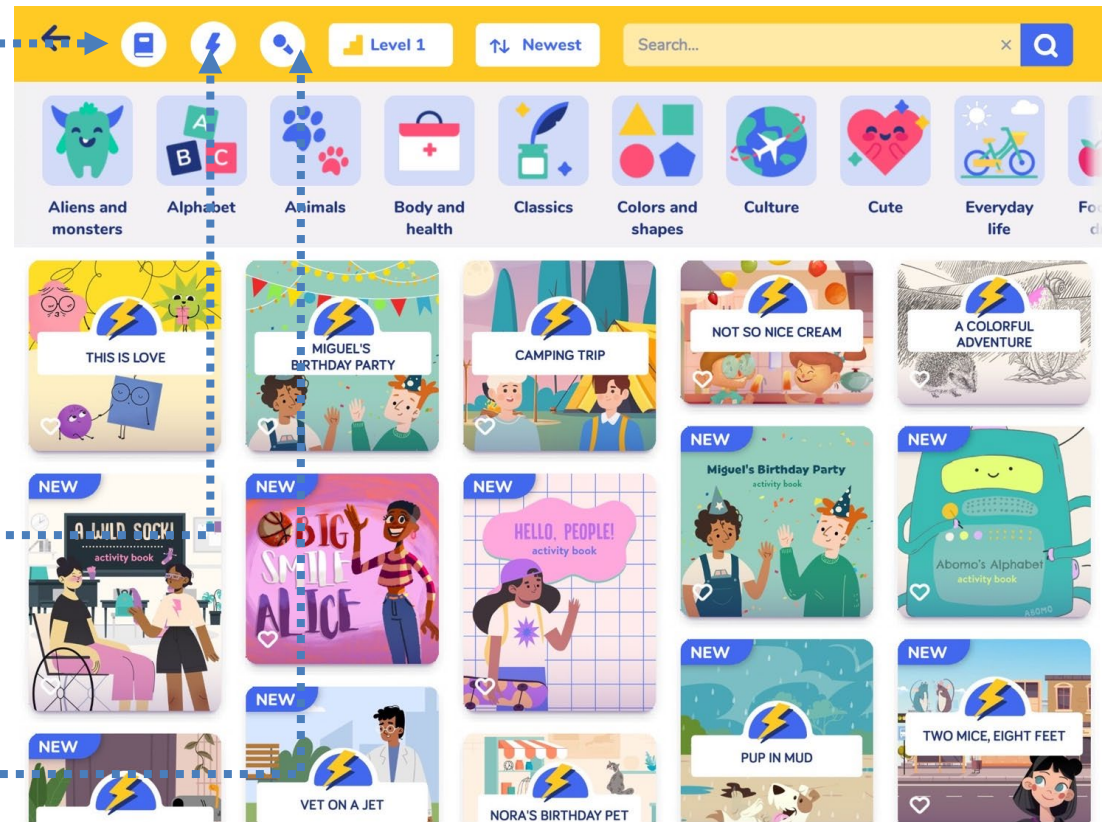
Level 1
Newest
Search...

Aliens and monsters
Alphabet
Animals
Body and health
Classics
Colors and shapes
Culture
Cute
Everyday life
Fo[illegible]

THIS IS LOVE
MIGUEL'S BIRTHDAY PARTY
CAMPING TRIP
NOT SO NICE CREAM
A COLORFUL ADVENTURE
NEW
Miguel's Birthday Party
activity book
NEW
Abomo's Alphabet
activity book
NEW
A WILD SOCK!
activity book
NEW
BIG SMILE ALICE
NEW
HELLO, PEOPLE!
activity book
NEW
PUP IN MUD
NEW
TWO MICE, EIGHT FEET
NEW
VET ON A JET
NEW
NORA'S BIRTHDAY PET